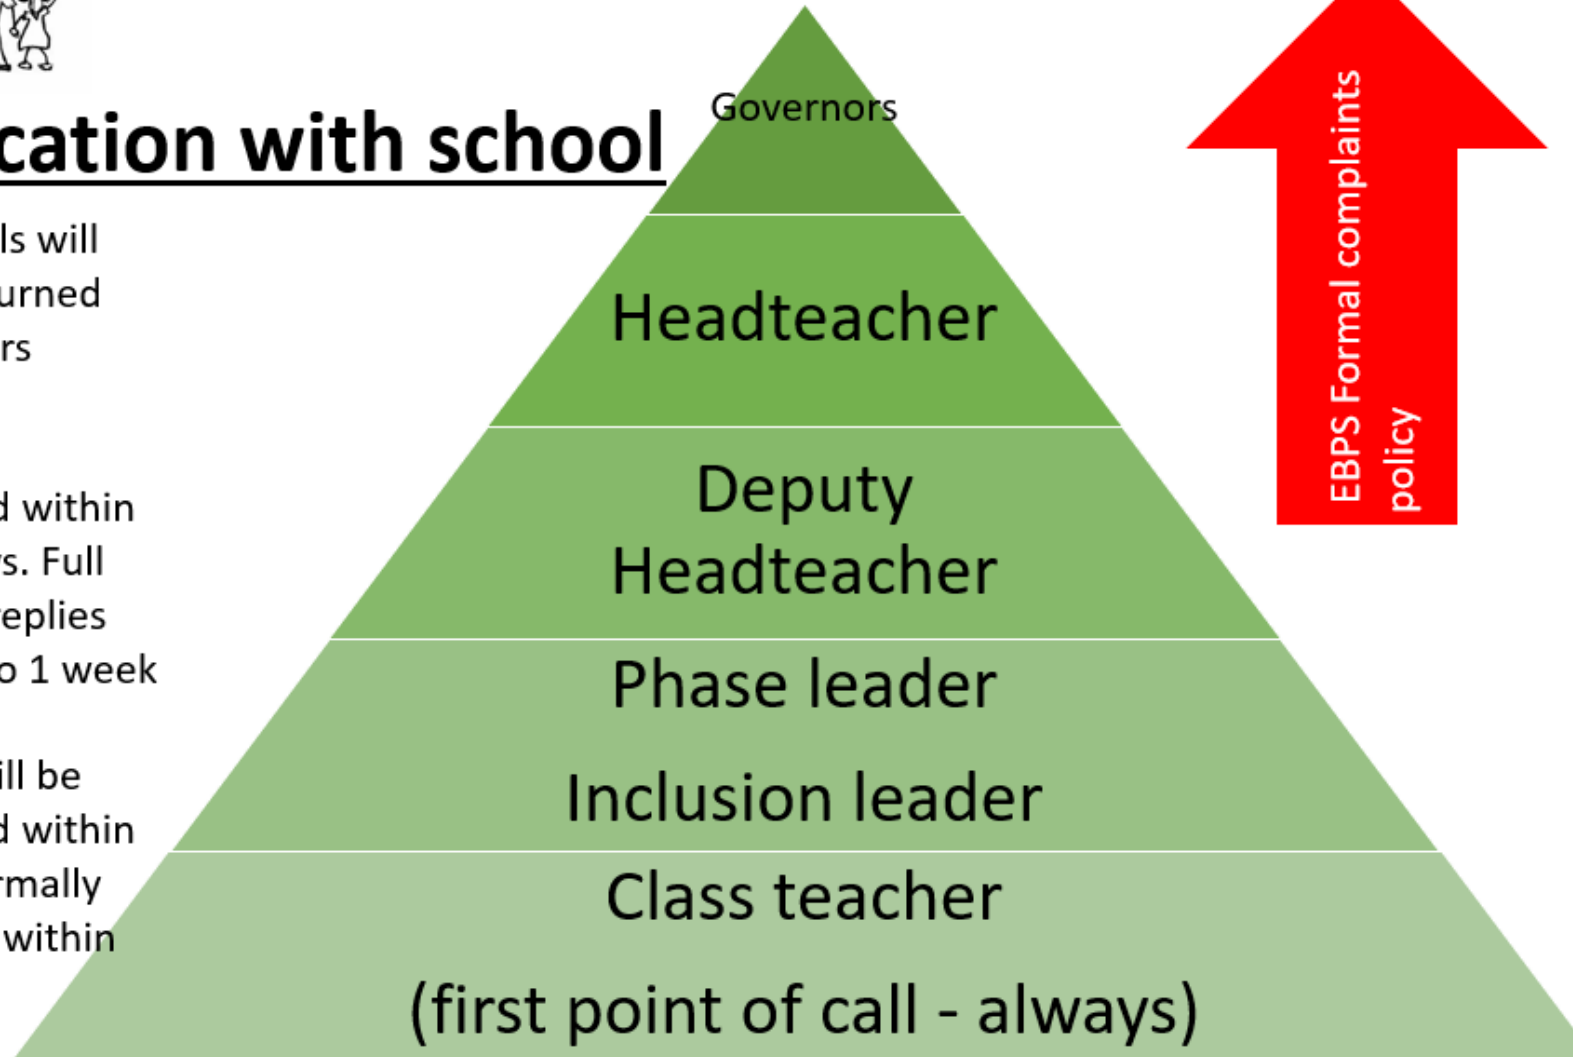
cation with school

ls will
urned
rs

d within
s. Full
eplies
o 1 week

ill be
d within
rmally
within

Governors

Headteacher

Deputy Headteacher

Phase leader

Inclusion leader

Class teacher

(first point of call - always)

EBPS Formal complaints policy